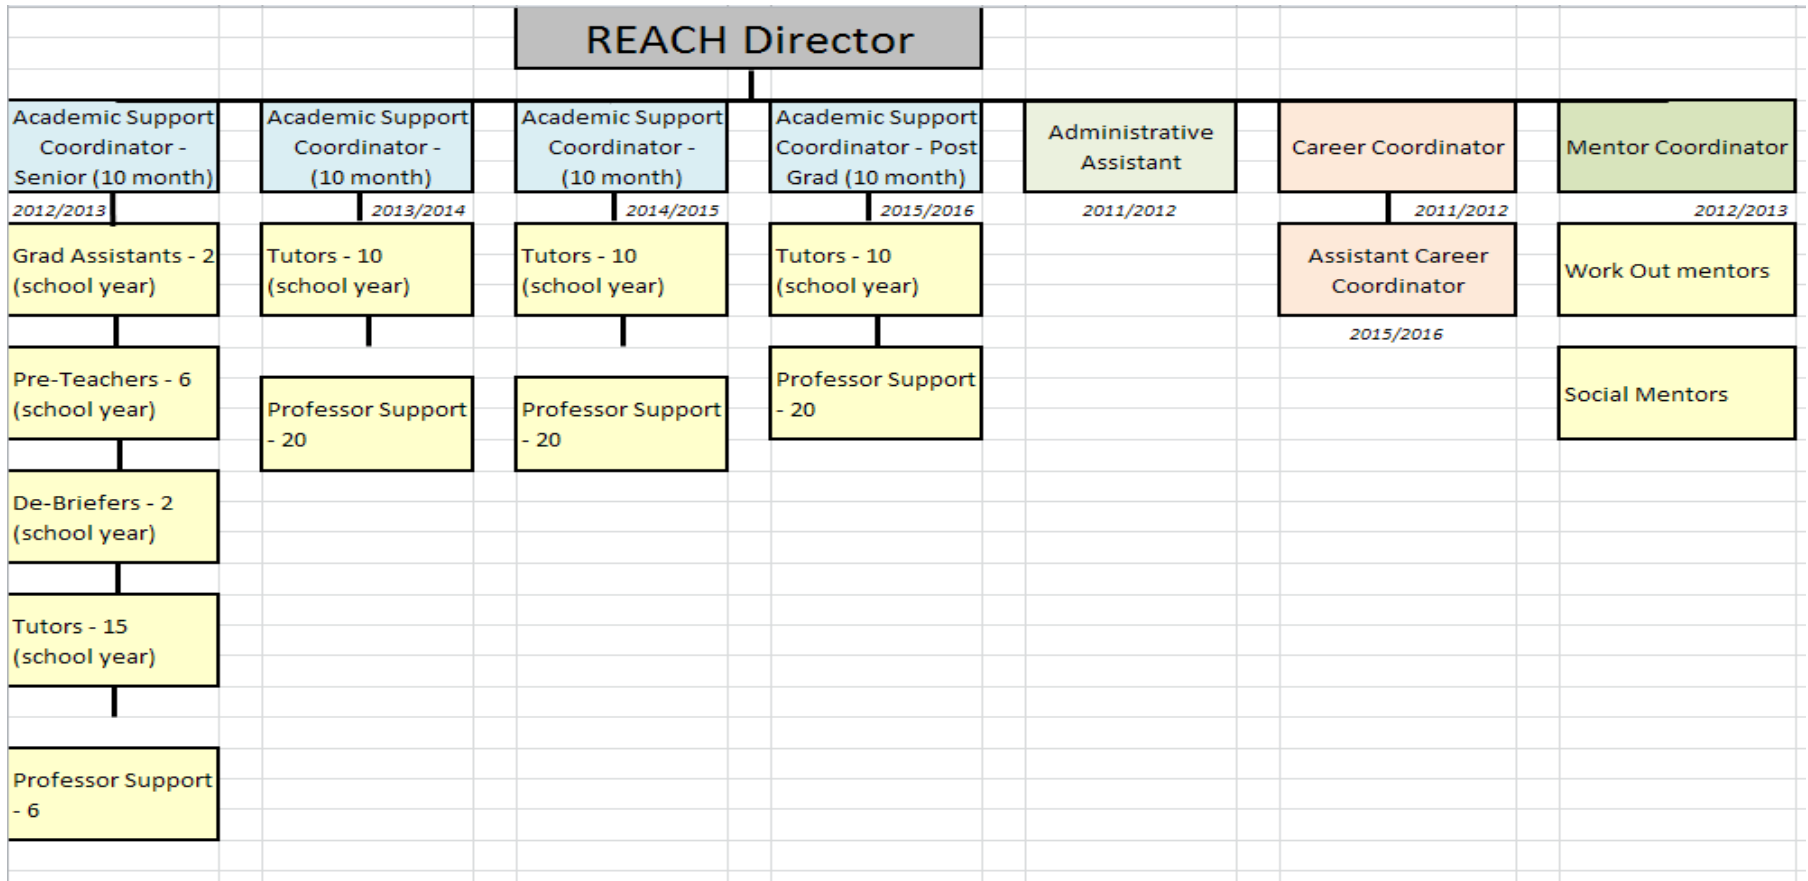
REACH Director

Academic Support Coordinator - Senior (10 month)
2012/2013
Grad Assistants - 2 (school year)
Pre-Teachers - 6 (school year)
De-Briefers - 2 (school year)
Tutors - 15 (school year)
Professor Support - 6

Academic Support Coordinator - (10 month)
2013/2014
Tutors - 10 (school year)
Professor Support - 20

Academic Support Coordinator - (10 month)
2014/2015
Tutors - 10 (school year)
Professor Support - 20

Academic Support Coordinator - Post Grad (10 month)
2015/2016
Tutors - 10 (school year)
Professor Support - 20

Administrative Assistant
2011/2012

Career Coordinator
2011/2012
Assistant Career Coordinator
2015/2016

Mentor Coordinator
2012/2013
Work Out mentors
Social Mentors